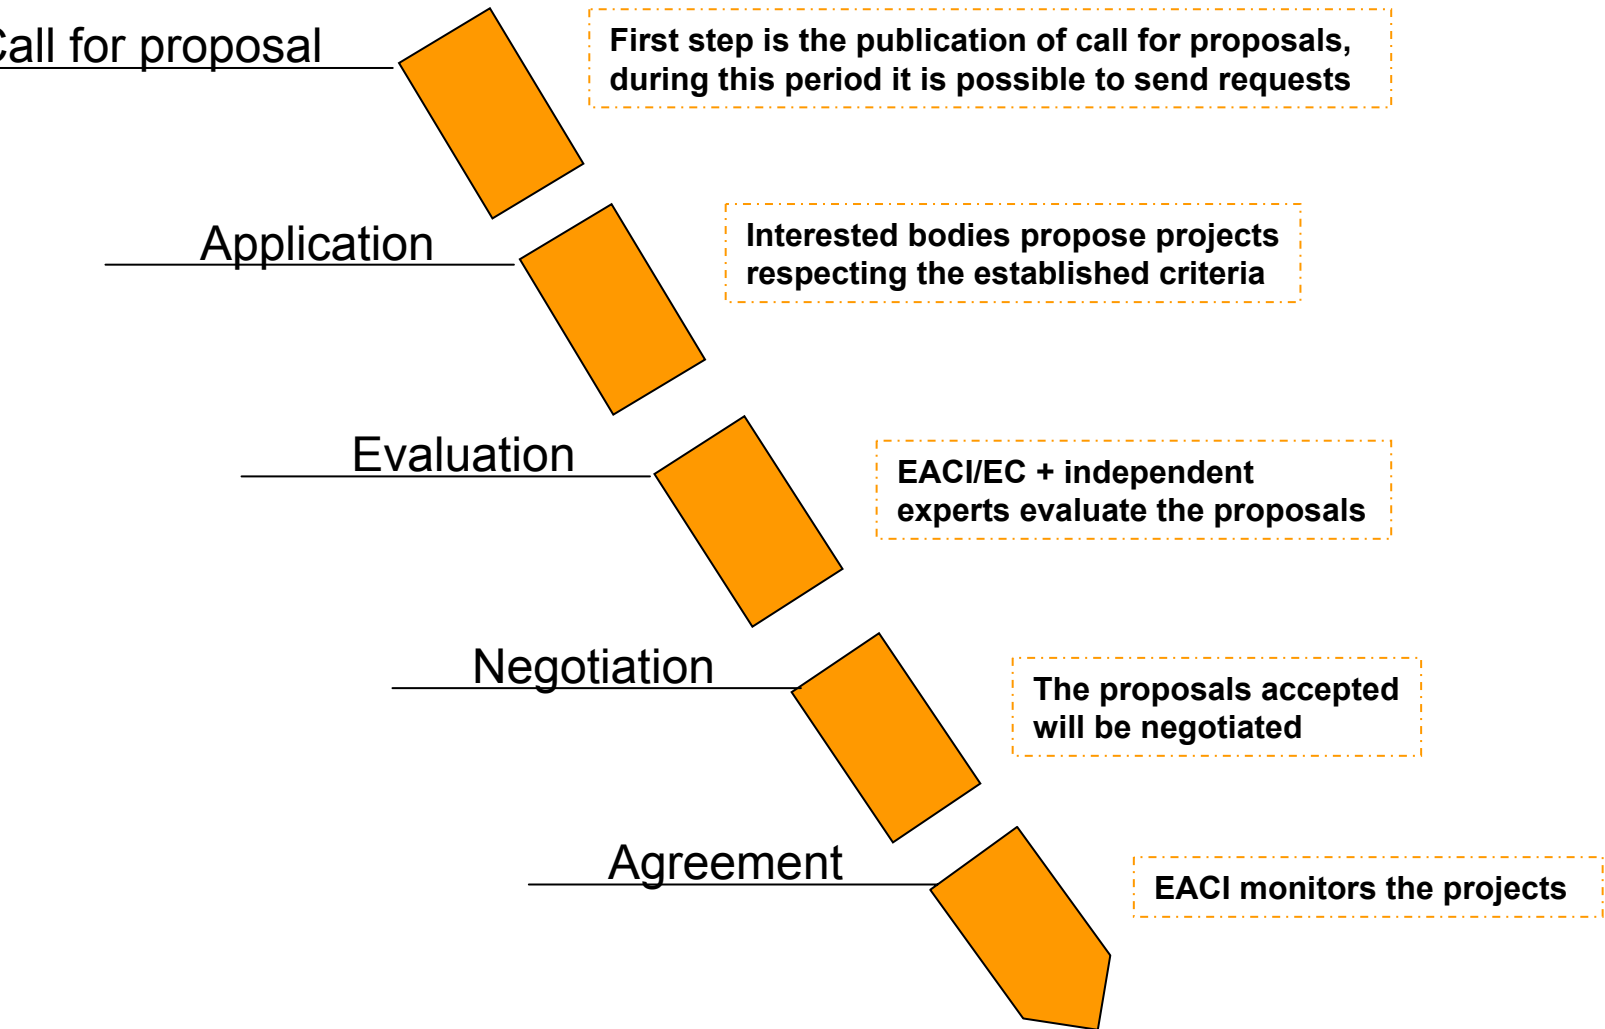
Call for proposal

First step is the publication of call for proposals, during this period it is possible to send requests

Application

Interested bodies propose projects respecting the established criteria

Evaluation

EACI/EC + independent experts evaluate the proposals

Negotiation

The proposals accepted will be negotiated

Agreement

EACI monitors the projects